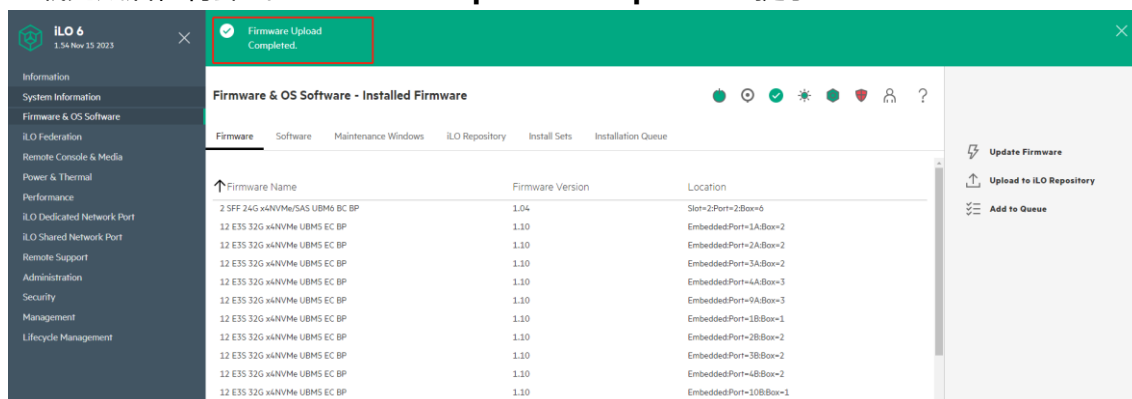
iLO 6
1.54 Nov 15 2023

Firmware Upload Completed.

Information
System Information
Firmware & OS Software
iLO Federation
Remote Console & Media
Power & Thermal
Performance
iLO Dedicated Network Port
iLO Shared Network Port
Remote Support
Administration
Security
Management
Lifecycle Management

Firmware & OS Software - Installed Firmware

Firmware | Software | Maintenance Windows | iLO Repository | Install Sets | Installation Queue

| Firmware Name | Firmware Version | Location |
|---|---|---|
| 2 SFF 24G x4NVMe/SAS UBM6 BC BP | 1.04 | Slot=2:Port=2:Box=6 |
| 12 E3S 32G x4NVMe UBM5 EC BP | 1.10 | Embedded:Port=1A:Box=2 |
| 12 E3S 32G x4NVMe UBM5 EC BP | 1.10 | Embedded:Port=2A:Box=2 |
| 12 E3S 32G x4NVMe UBM5 EC BP | 1.10 | Embedded:Port=3A:Box=2 |
| 12 E3S 32G x4NVMe UBM5 EC BP | 1.10 | Embedded:Port=4A:Box=3 |
| 12 E3S 32G x4NVMe UBM5 EC BP | 1.10 | Embedded:Port=9A:Box=3 |
| 12 E3S 32G x4NVMe UBM5 EC BP | 1.10 | Embedded:Port=1B:Box=1 |
| 12 E3S 32G x4NVMe UBM5 EC BP | 1.10 | Embedded:Port=2B:Box=2 |
| 12 E3S 32G x4NVMe UBM5 EC BP | 1.10 | Embedded:Port=3B:Box=2 |
| 12 E3S 32G x4NVMe UBM5 EC BP | 1.10 | Embedded:Port=4B:Box=2 |
| 12 E3S 32G x4NVMe UBM5 EC BP | 1.10 | Embedded:Port=10B:Box=1 |

Update Firmware
Upload to iLO Repository
Add to Queue